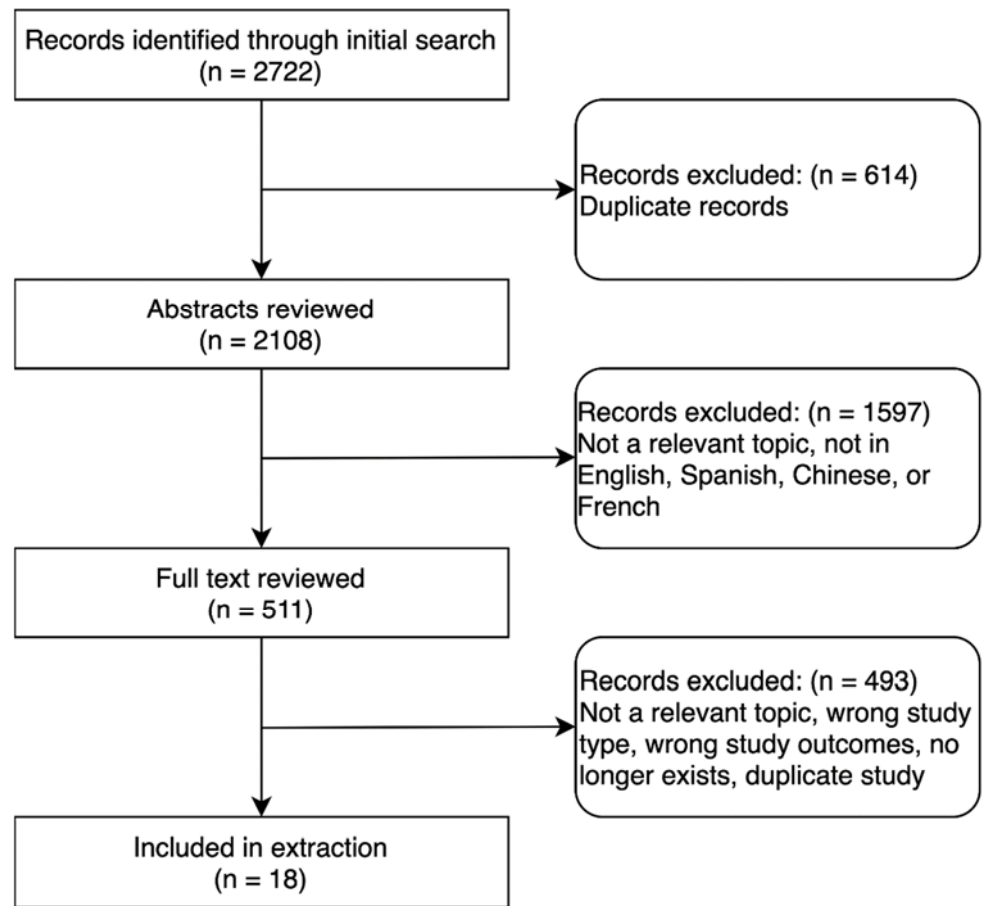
Records identified through initial search
(n = 2722)

Records excluded: (n = 614)
Duplicate records

Abstracts reviewed
(n = 2108)

Records excluded: (n = 1597)
Not a relevant topic, not in English, Spanish, Chinese, or French

Full text reviewed
(n = 511)

Records excluded: (n = 493)
Not a relevant topic, wrong study type, wrong study outcomes, no longer exists, duplicate study

Included in extraction
(n = 18)